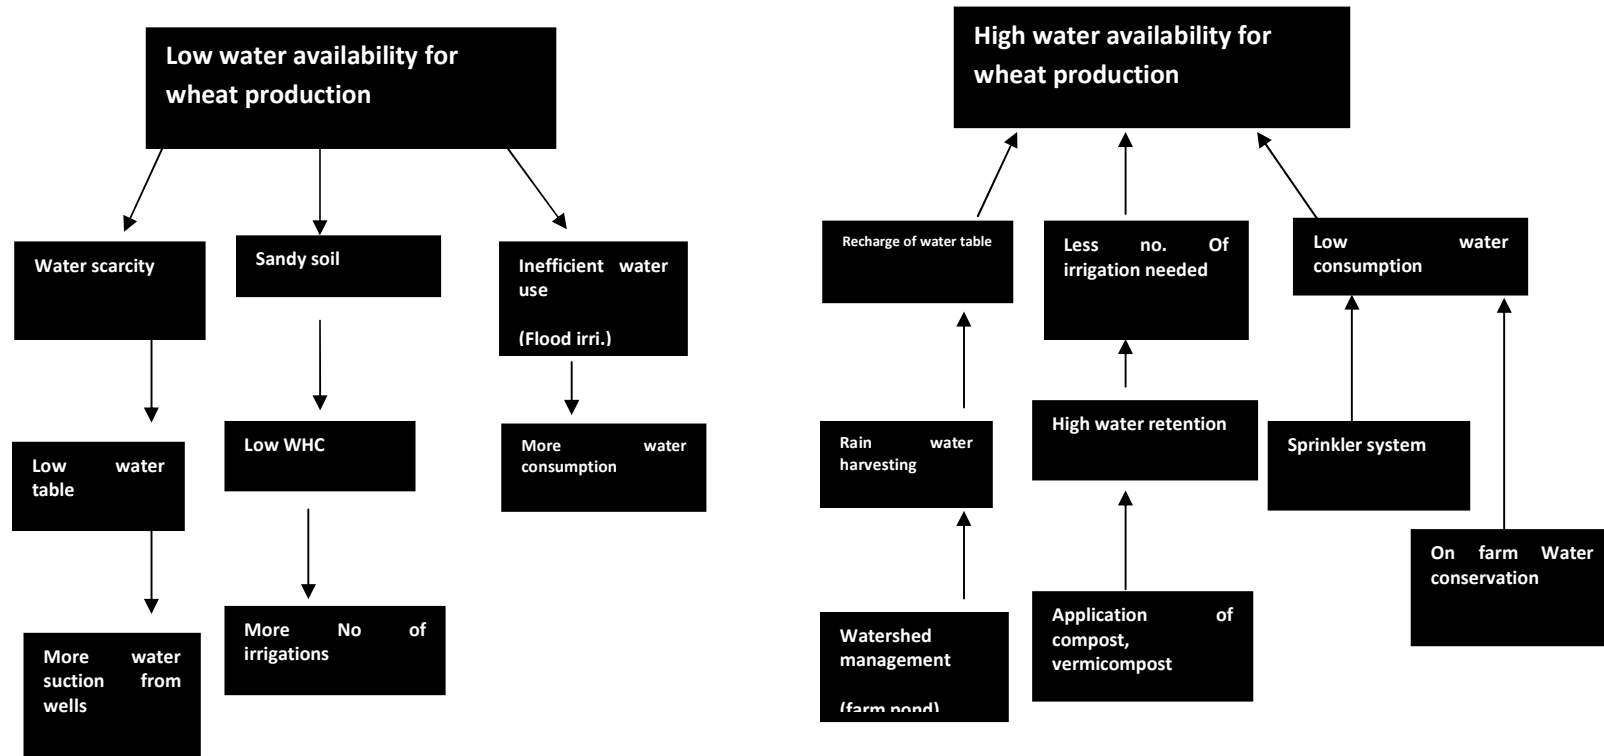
Low water availability for wheat production

Water scarcity

Sandy soil

Inefficient water use

(Flood irri.)

Low water table

Low WHC

More water consumption

More water suction from wells

More No of irrigations

High water availability for wheat production

Recharge of water table

Less no. Of irrigation needed

Low water consumption

Rain water harvesting

High water retention

Sprinkler system

On farm Water conservation

Watershed management

(farm pond)

Application of compost, vermicompost